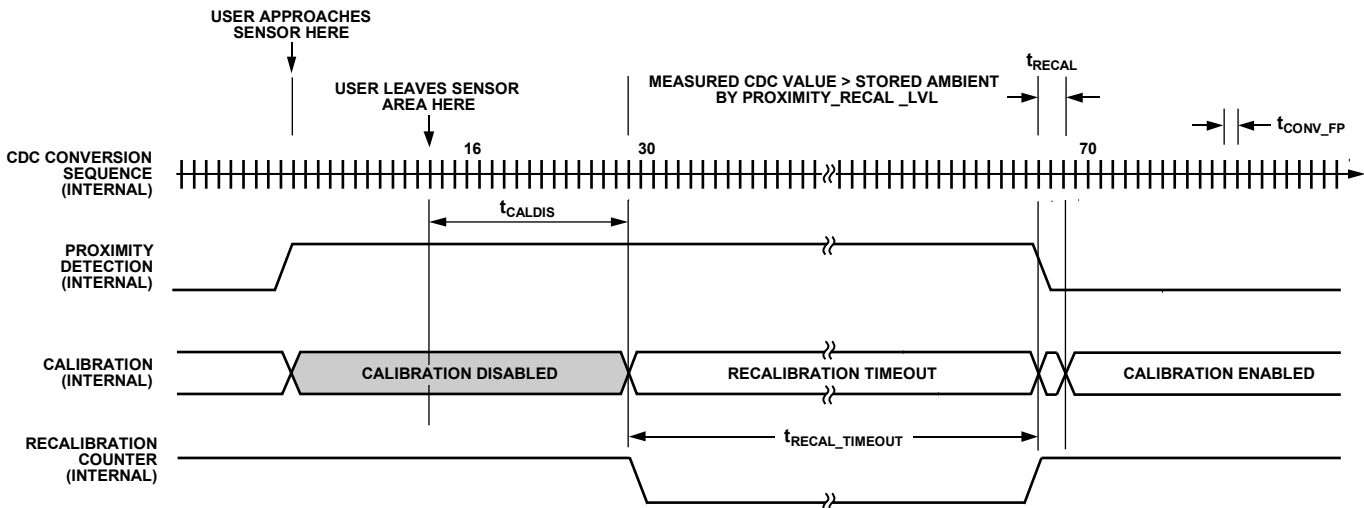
USER APPROACHES SENSOR HERE

USER LEAVES SENSOR AREA HERE

MEASURED CDC VALUE > STORED AMBIENT BY PROXIMITY_RECAL _LVL

$t_{RECAL}$

$t_{CONV\_FP}$

CDC CONVERSION SEQUENCE (INTERNAL)

16

30

70

$t_{CALDIS}$

PROXIMITY DETECTION (INTERNAL)

CALIBRATION (INTERNAL)

CALIBRATION DISABLED

RECALIBRATION TIMEOUT

CALIBRATION ENABLED

$t_{RECAL\_TIMEOUT}$

RECALIBRATION COUNTER (INTERNAL)